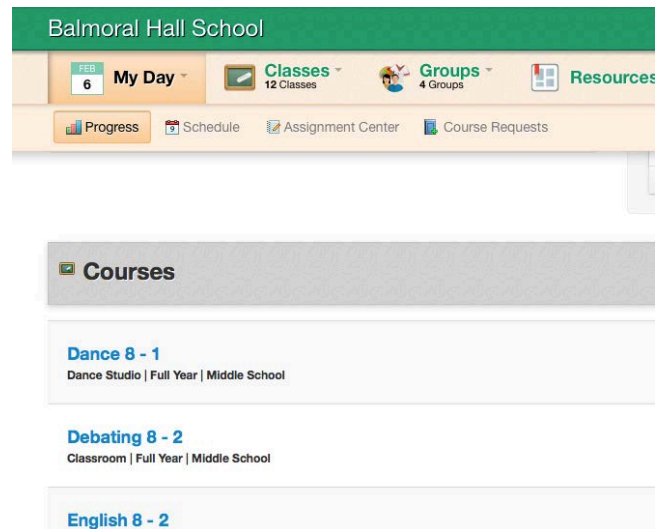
Balmoral Hall School

FEB 6 My Day

Classes
12 Classes

Groups
4 Groups

Resources

Progress

Schedule

Assignment Center

Course Requests

Courses

Dance 8 - 1
Dance Studio | Full Year | Middle School

Debating 8 - 2
Classroom | Full Year | Middle School

English 8 - 2